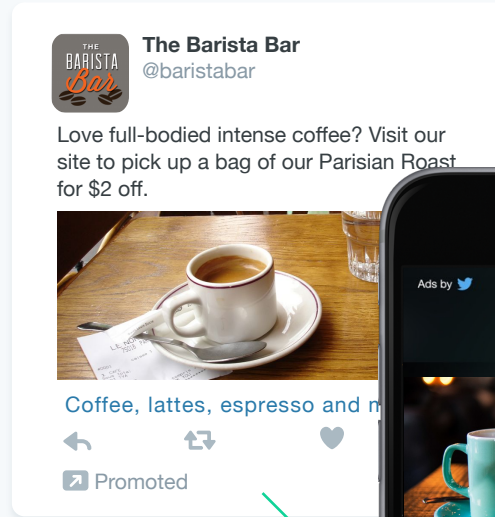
THE BARISTA Bar

The Barista Bar
@baristabar

Love full-bodied intense coffee? Visit our site to pick up a bag of our Parisian Roast for $2 off.

LE NO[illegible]

Coffee, lattes, espresso and m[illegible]

Promoted

Ads by